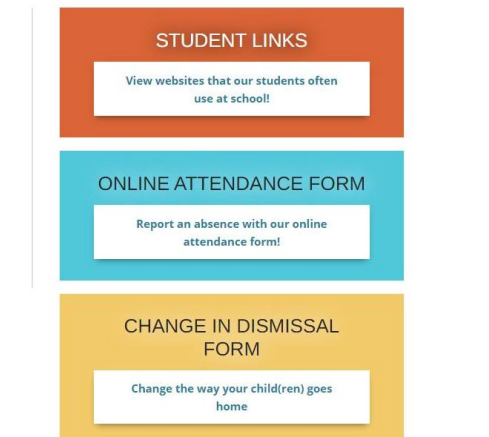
STUDENT LINKS

View websites that our students often use at school!

ONLINE ATTENDANCE FORM

Report an absence with our online attendance form!

CHANGE IN DISMISSAL FORM

Change the way your child(ren) goes home